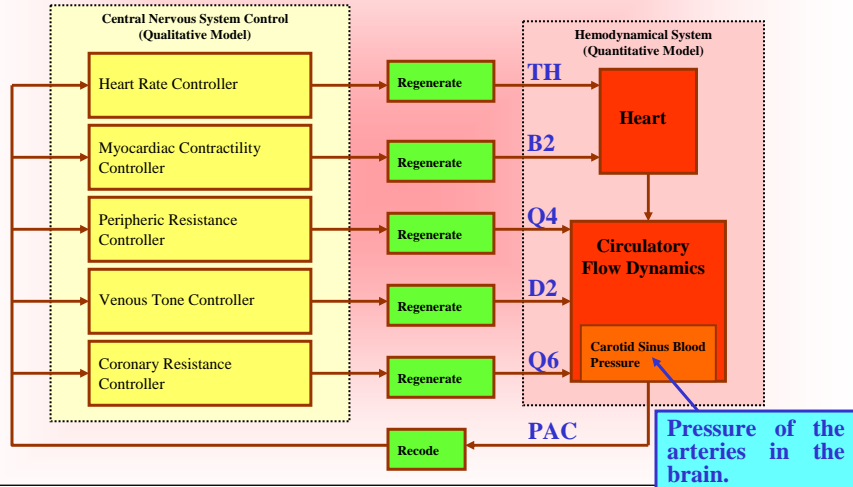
Central Nervous System Control
(Qualitative Model)

Heart Rate Controller

Myocardiac Contractility Controller

Peripheric Resistance Controller

Venous Tone Controller

Coronary Resistance Controller

Regenerate

Regenerate

Regenerate

Regenerate

Regenerate

Hemodynamical System
(Quantitative Model)

TH

B2

Q4

D2

Q6

Heart

Circulatory Flow Dynamics

Carotid Sinus Blood Pressure

PAC

Recode

Pressure of the arteries in the brain.